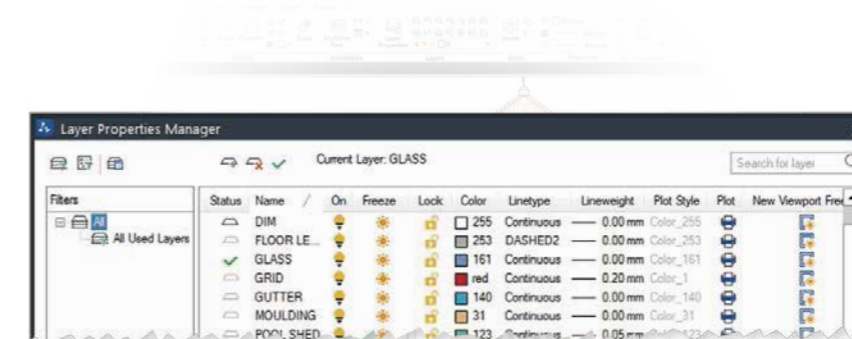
Layer Properties Manager

Current Layer: GLASS

Search for layer

Filters

All

All Used Layers

| Status | Name | On | Freeze | Lock | Color | Linetype | Lineweight | Plot Style | Plot | New Viewport Fre |
|---|---|---|---|---|---|---|---|---|---|---|
| | DIM | | | | 255 | Continuous | 0.00 mm | Color_255 | | |
| | FLOOR LE... | | | | 253 | DASHED2 | 0.00 mm | Color_253 | | |
| ✓ | GLASS | | | | 161 | Continuous | 0.00 mm | Color_161 | | |
| | GRID | | | | red | Continuous | 0.20 mm | Color_1 | | |
| | GUTTER | | | | 140 | Continuous | 0.00 mm | Color_140 | | |
| | MOULDING | | | | 31 | Continuous | 0.00 mm | Color_31 | | |
| | POOL SHED | | | | 123 | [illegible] | 0.05 mm | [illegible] | | |